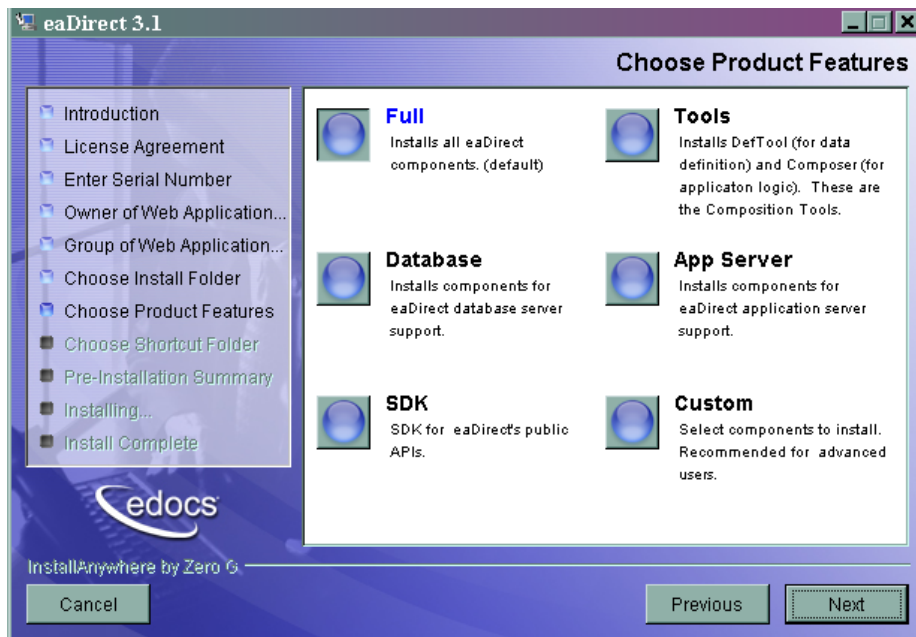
eaDirect 3.1

Choose Product Features

Introduction
License Agreement
Enter Serial Number
Owner of Web Application...
Group of Web Application...
Choose Install Folder
Choose Product Features
Choose Shortcut Folder
Pre-Installation Summary
Installing...
Install Complete

edocs

Full
Installs all eaDirect components. (default)

Tools
Installs DefTool (for data definition) and Composer (for applicaton logic). These are the Composition Tools.

Database
Installs components for eaDirect database server support.

App Server
Installs components for eaDirect application server support.

SDK
SDK for eaDirect's public APIs.

Custom
Select components to install. Recommended for advanced users.

InstallAnywhere by Zero G

Cancel

Previous

Next